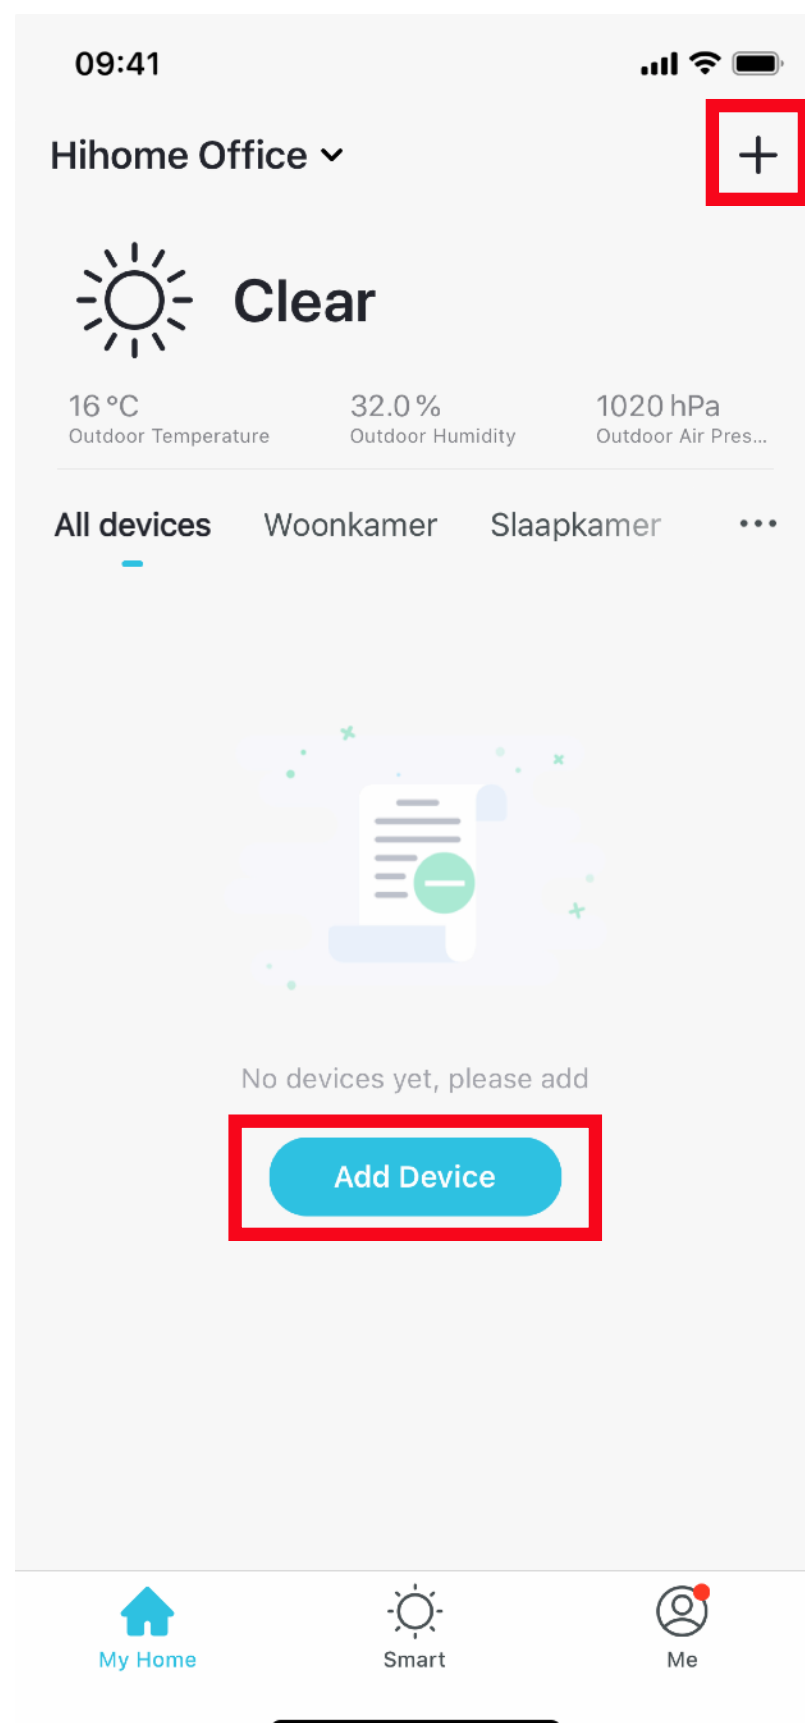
09:41

Hihome Office

+

Clear

16 °C
Outdoor Temperature

32.0 %
Outdoor Humidity

1020 hPa
Outdoor Air Pres...

All devices Woonkamer Slaapkamer •••

No devices yet, please add

Add Device

My Home Smart Me